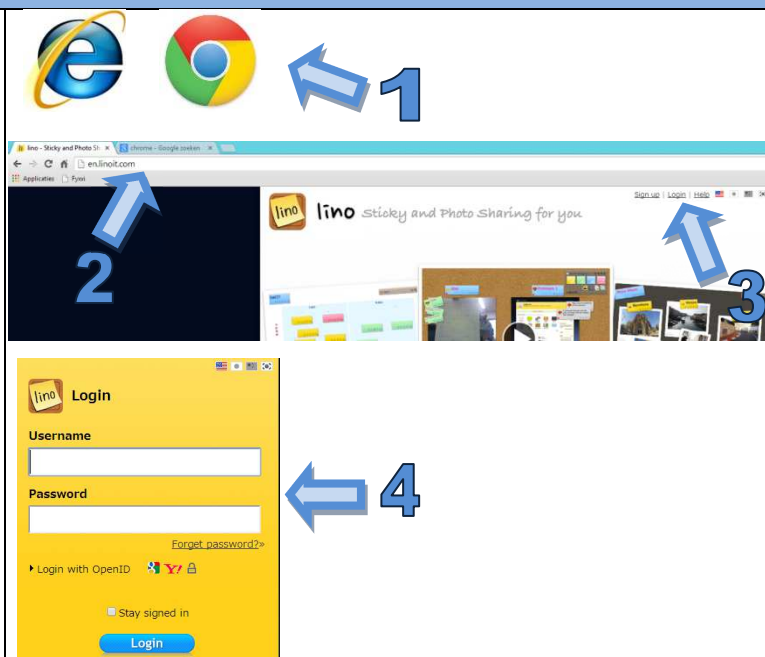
1

lino - Sticky and Photo Sh ×
chrome - Google zoeken ×
en.linoit.com
Applicaties
Fyoo

2

Sign up | Login | Help

lino

lino Sticky and Photo Sharing for you

3

lino
Login

Username

Password

Forget password?»

Login with OpenID

Stay signed in

Login

4